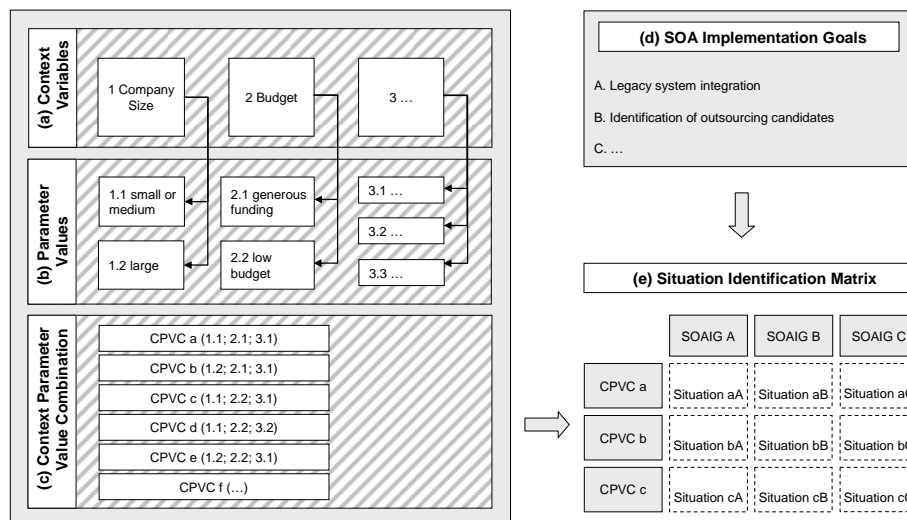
(a) Context Variables

1 Company Size

2 Budget

3 …

(b) Parameter Values

1.1 small or medium

1.2 large

2.1 generous funding

2.2 low budget

3.1 …

3.2 …

3.3 …

(c) Context Parameter Value Combination

CPVC a (1.1; 2.1; 3.1)

CPVC b (1.2; 2.1; 3.1)

CPVC c (1.1; 2.2; 3.1)

CPVC d (1.1; 2.2; 3.2)

CPVC e (1.2; 2.2; 3.1)

CPVC f (…)

(d) SOA Implementation Goals

A. Legacy system integration

B. Identification of outsourcing candidates

C. …

(e) Situation Identification Matrix

| | SOAIG A | SOAIG B | SOAIG C |
|---|---|---|---|
| CPVC a | Situation aA | Situation aB | Situation a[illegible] |
| CPVC b | Situation bA | Situation bB | Situation b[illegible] |
| CPVC c | Situation cA | Situation cB | Situation c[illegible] |